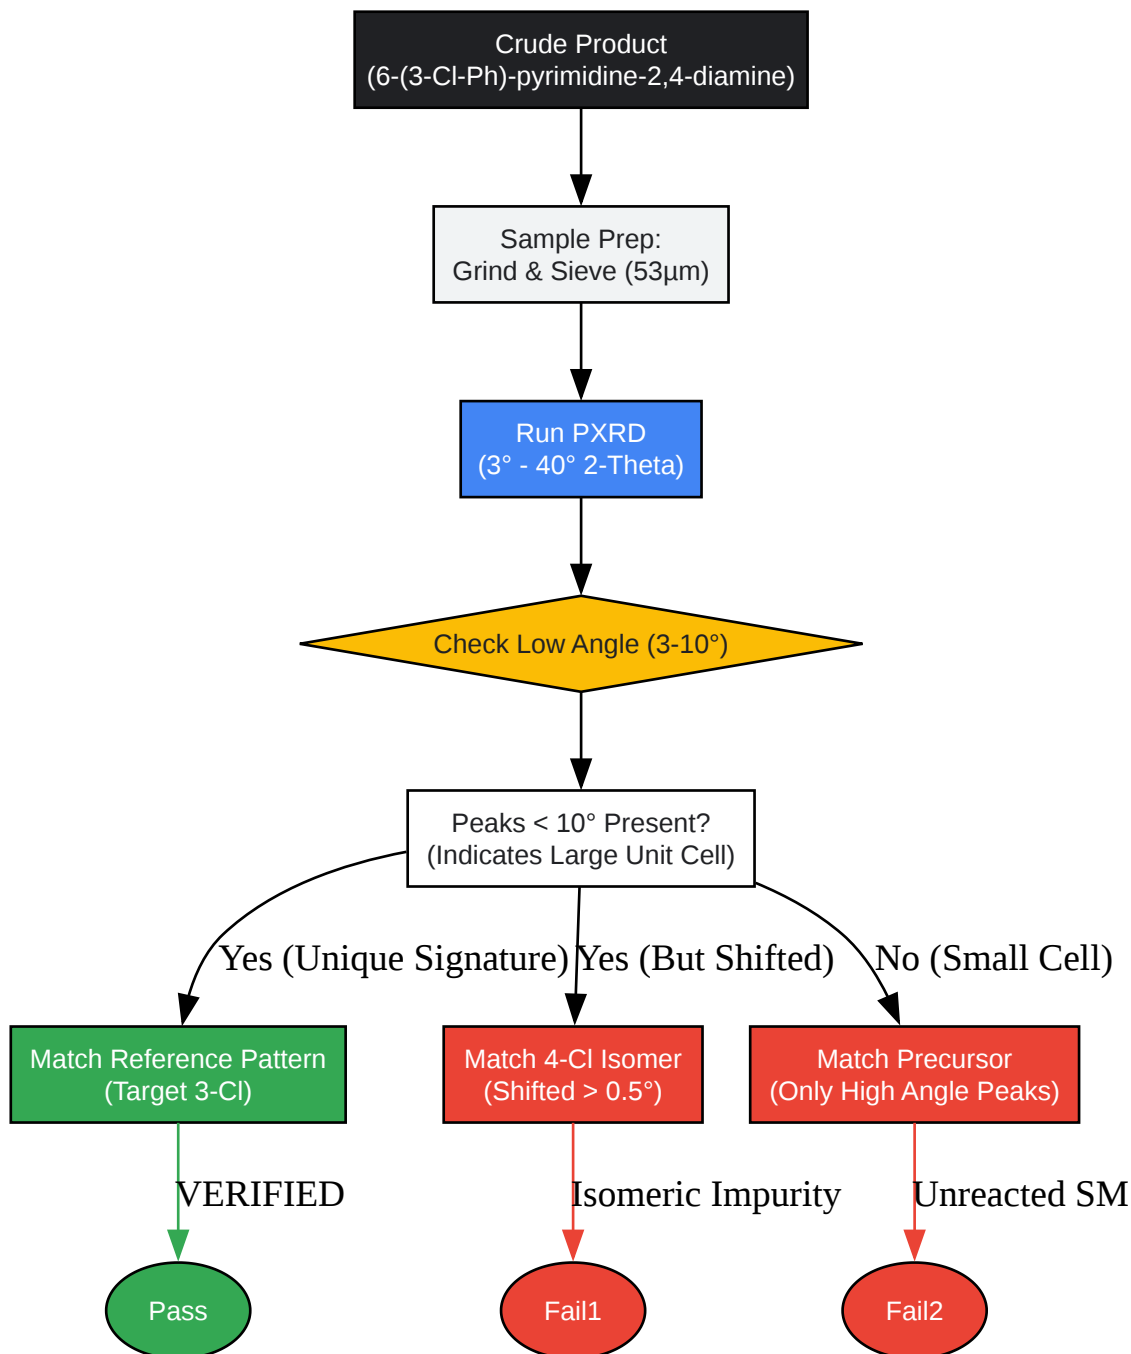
Crude Product
(6-(3-Cl-Ph)-pyrimidine-2,4-diamine)

Sample Prep:
Grind & Sieve (53µm)

Run PXRD
(3° - 40° 2-Theta)

Check Low Angle (3-10°)

Peaks < 10° Present?
(Indicates Large Unit Cell)

Yes (Unique Signature)

Yes (But Shifted)

No (Small Cell)

Match Reference Pattern
(Target 3-Cl)

Match 4-Cl Isomer
(Shifted > 0.5°)

Match Precursor
(Only High Angle Peaks)

VERIFIED

Isomeric Impurity

Unreacted SM

Pass

Fail1

Fail2